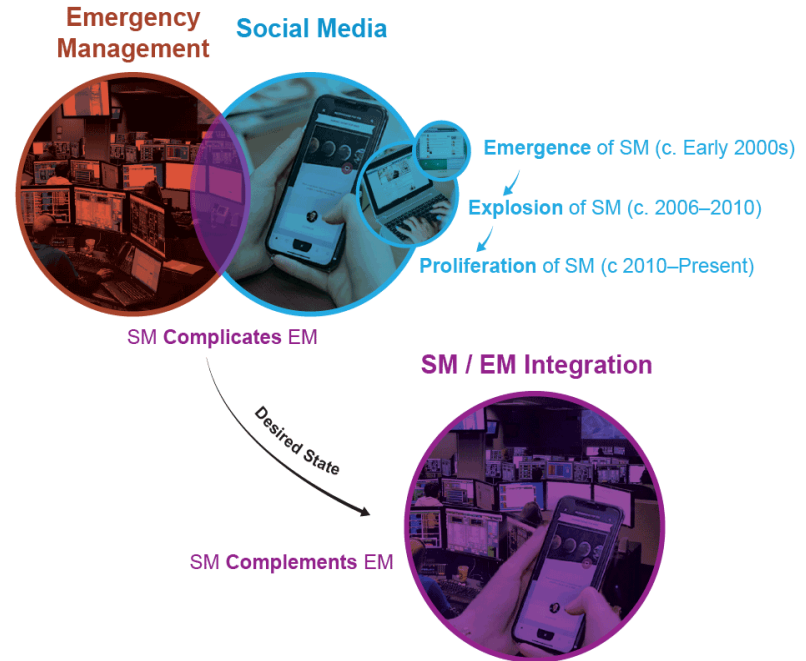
Emergency Management

Social Media

Emergence of SM (c. Early 2000s)

Explosion of SM (c. 2006–2010)

Proliferation of SM (c 2010–Present)

SM Complicates EM

SM / EM Integration

Desired State

SM Complements EM